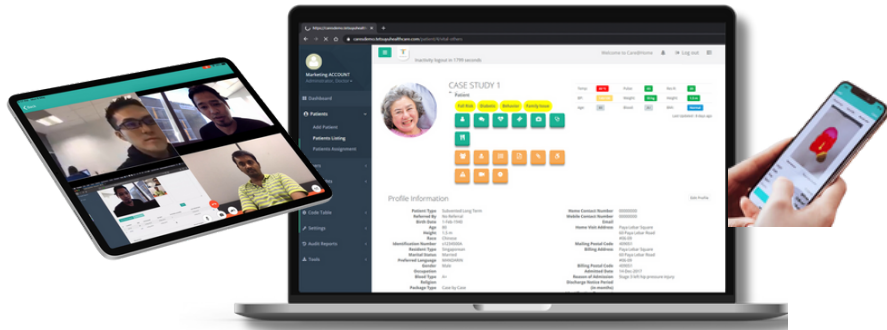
Marketing ACCOUNT

Dashboard

Patients

Add Patient

Patients Listing

Patients Assignment

Code Table

Settings

Audit Reports

Tools

Welcome to CaredHome

Log out

Inactivity logout in 1795 seconds

CASE STUDY 1

Patient

Fall Risk

Diabetes

Behaviour

Family Issue

Profile Information

Patient Type

Referred By

Birth Date

Age

Height

Race

Identification Number

Resident Type

Marital Status

Preferred Language

Gender

Occupation

Blood Type

Religion

Package Type

Home Contact Number

Mobile Contact Number

Email

Home Visit Address

Mailing Postal Code

Billing Address

Billing Postal Code

Admitted Date

Reason of Admission

Discharge Notice Period